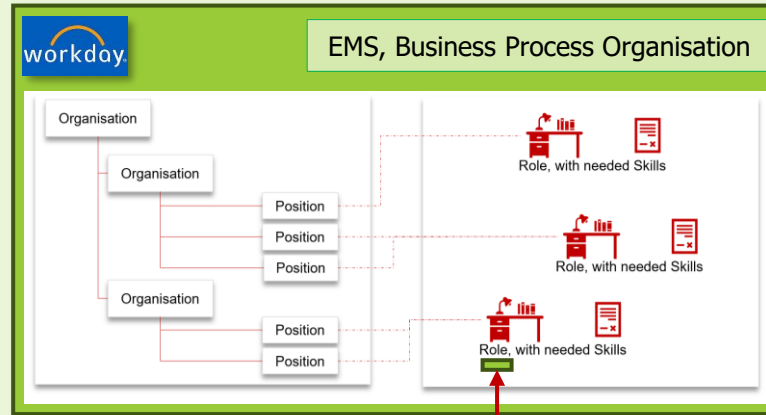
workday.

EMS, Business Process Organisation

Organisation

Organisation

Position

Position

Position

Organisation

Position

Position

Role, with needed Skills

Role, with needed Skills

Role, with needed Skills